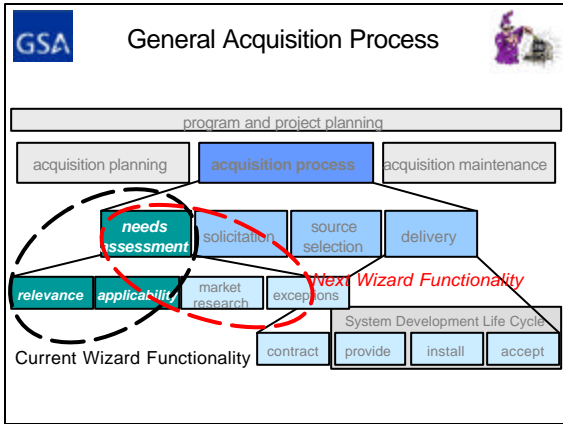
GSA

General Acquisition Process

program and project planning

acquisition planning

acquisition process

acquisition maintenance

needs assessment

solicitation

source selection

delivery

relevance

applicability

market research

exceptions

Next Wizard Functionality

System Development Life Cycle

Current Wizard Functionality

contract

provide

install

accept